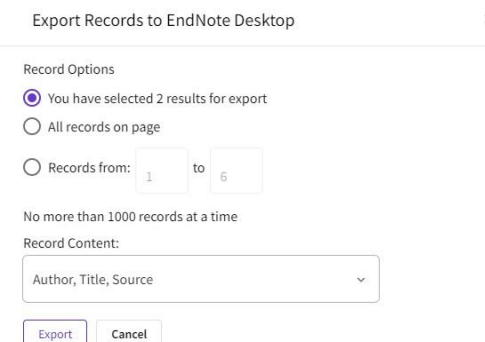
Export Records to EndNote Desktop

Record Options

You have selected 2 results for export

All records on page

Records from: 1 to 6

No more than 1000 records at a time

Record Content:

Author, Title, Source

Export Cancel